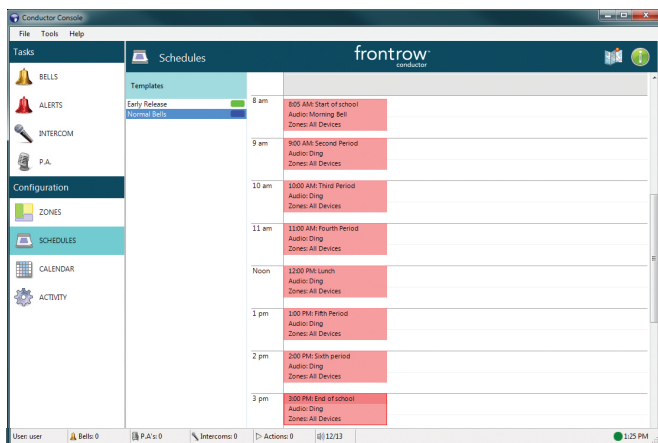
Conductor Console

File Tools Help

Tasks

BELLS

ALERTS

INTERCOM

P.A.

Configuration

ZONES

SCHEDULES

CALENDAR

ACTIVITY

Schedules

frontrow conductor

Templates

Early Release

Normal Bells

8 am
8:05 AM: Start of school
Audio: Morning Bell
Zones: All Devices

9 am
9:00 AM: Second Period
Audio: Ding
Zones: All Devices

10 am
10:00 AM: Third Period
Audio: Ding
Zones: All Devices

11 am
11:00 AM: Fourth Period
Audio: Ding
Zones: All Devices

Noon
12:00 PM: Lunch
Audio: Ding
Zones: All Devices

1 pm
1:00 PM: Fifth Period
Audio: Ding
Zones: All Devices

2 pm
2:00 PM: Sixth period
Audio: Ding
Zones: All Devices

3 pm
3:00 PM: End of school
Audio: Ding
Zones: All Devices

User: user | Bells: 0 | P.A's: 0 | Intercoms: 0 | Actions: 0 | 12/13 | 1:25 PM